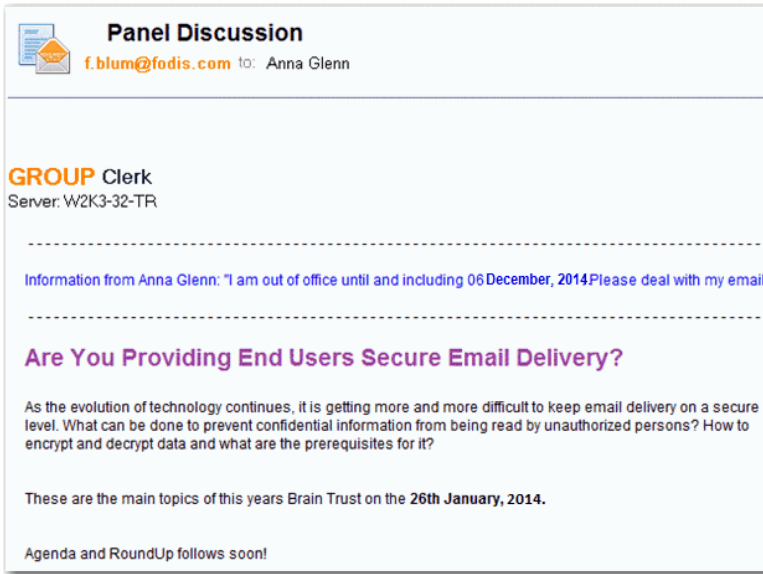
Panel Discussion
f.blum@fodis.com to: Anna Glenn

GROUP Clerk
Server: W2K3-32-TR

Information from Anna Glenn: "I am out of office until and including 06 December, 2014.Please deal with my email

Are You Providing End Users Secure Email Delivery?

As the evolution of technology continues, it is getting more and more difficult to keep email delivery on a secure level. What can be done to prevent confidential information from being read by unauthorized persons? How to encrypt and decrypt data and what are the prerequisites for it?

These are the main topics of this years Brain Trust on the 26th January, 2014.

Agenda and RoundUp follows soon!